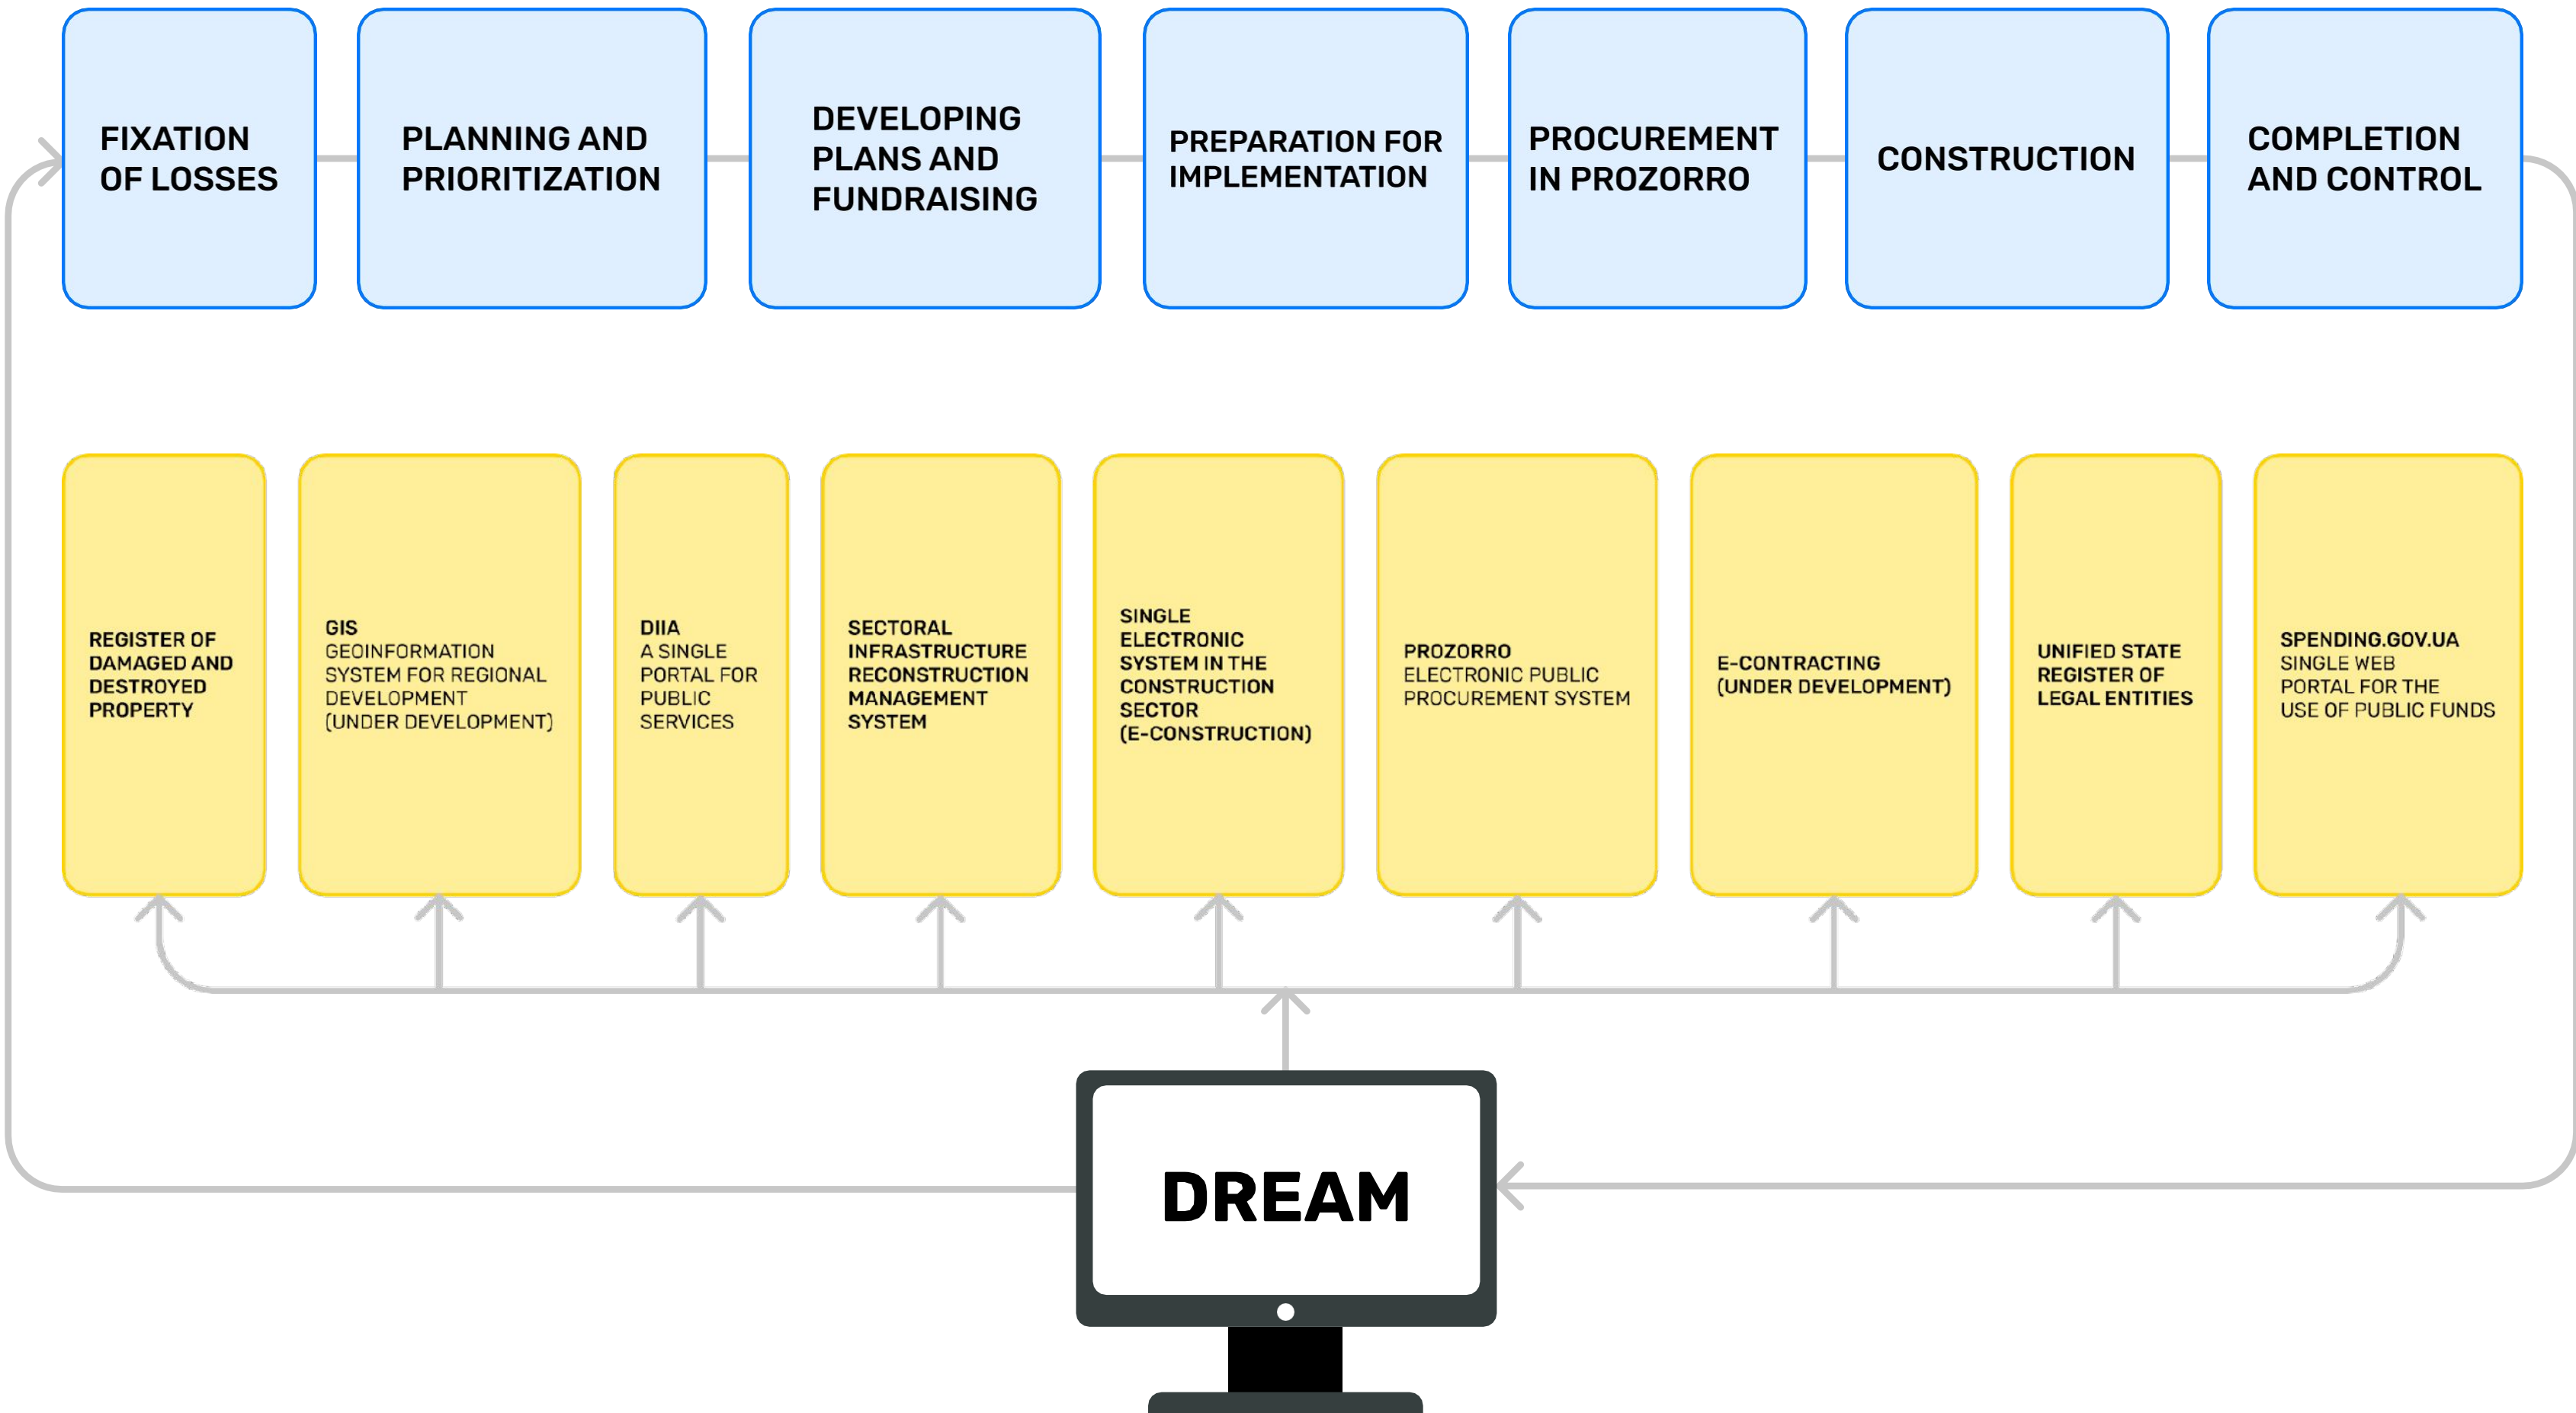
FIXATION OF LOSSES

PLANNING AND PRIORITIZATION

DEVELOPING PLANS AND FUNDRAISING

PREPARATION FOR IMPLEMENTATION

PROCUREMENT IN PROZORRO

CONSTRUCTION

COMPLETION AND CONTROL

REGISTER OF DAMAGED AND DESTROYED PROPERTY

GIS
GEOINFORMATION SYSTEM FOR REGIONAL DEVELOPMENT (UNDER DEVELOPMENT)

DIIA
A SINGLE PORTAL FOR PUBLIC SERVICES

SECTORAL INFRASTRUCTURE RECONSTRUCTION MANAGEMENT SYSTEM

SINGLE ELECTRONIC SYSTEM IN THE CONSTRUCTION SECTOR (E-CONSTRUCTION)

PROZORRO
ELECTRONIC PUBLIC PROCUREMENT SYSTEM

E-CONTRACTING (UNDER DEVELOPMENT)

UNIFIED STATE REGISTER OF LEGAL ENTITIES

SPENDING.GOV.UA
SINGLE WEB PORTAL FOR THE USE OF PUBLIC FUNDS

DREAM